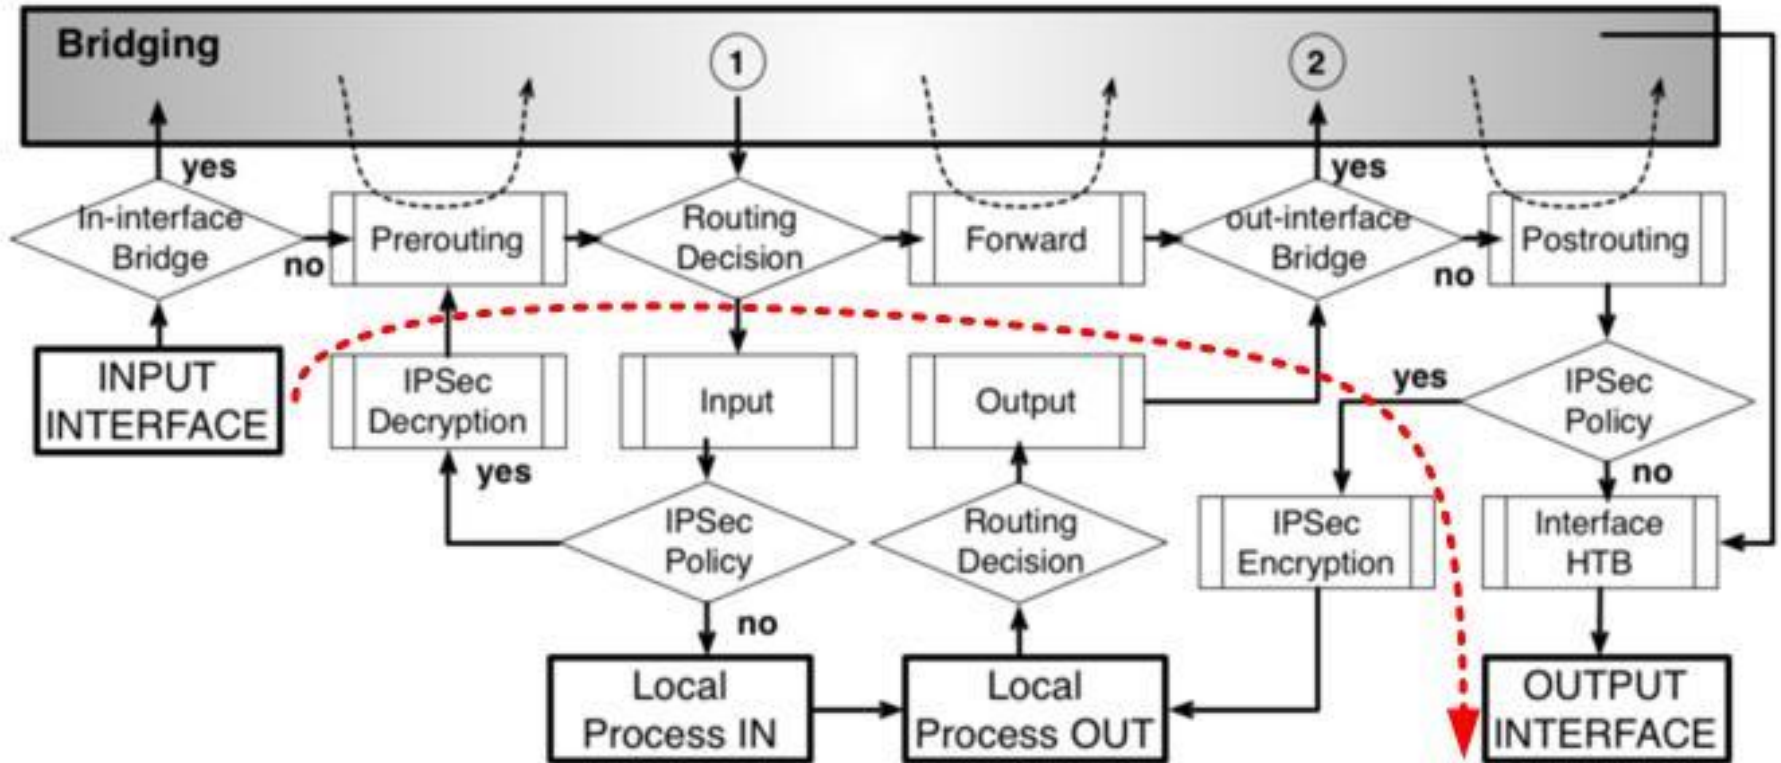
Bridging

1

2

yes

In-interface Bridge

no

Prerouting

Routing Decision

Forward

yes

out-interface Bridge

no

Postrouting

INPUT INTERFACE

IPSec Decryption

Input

Output

yes

IPSec Policy

yes

no

IPSec Policy

Routing Decision

IPSec Encryption

Interface HTB

no

Local Process IN

Local Process OUT

OUTPUT INTERFACE